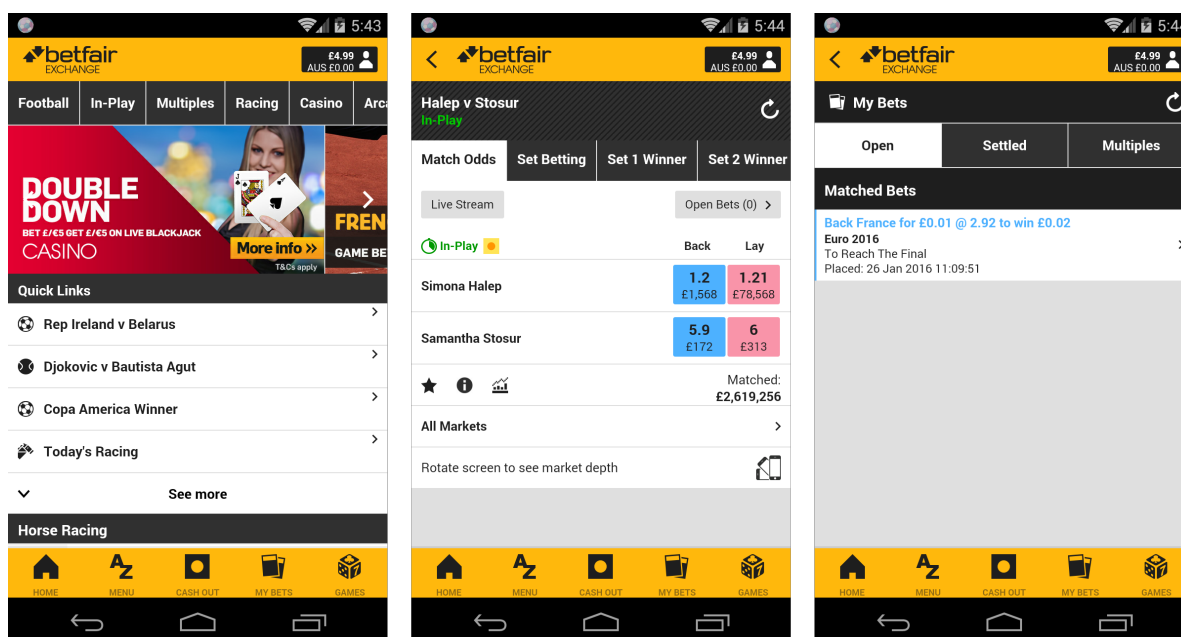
5:43

betfair EXCHANGE

£4.99 AUS £0.00

Football | In-Play | Multiples | Racing | Casino | Arca

DOUBLE DOWN

BET £/€5 GET £/€5 ON LIVE BLACKJACK

CASINO

More info »

T&Cs apply

FREN

GAME BE

Quick Links

Rep Ireland v Belarus

Djokovic v Bautista Agut

Copa America Winner

Today's Racing

See more

Horse Racing

HOME | MENU | CASH OUT | MY BETS | GAMES

5:44

betfair EXCHANGE

£4.99 AUS £0.00

Halep v Stosur

In-Play

Match Odds | Set Betting | Set 1 Winner | Set 2 Winner

Live Stream

Open Bets (0)

In-Play

Back | Lay

Simona Halep | 1.2 £1,568 | 1.21 £78,568

Samantha Stosur | 5.9 £172 | 6 £313

Matched: £2,619,256

All Markets

Rotate screen to see market depth

HOME | MENU | CASH OUT | MY BETS | GAMES

5:4

betfair EXCHANGE

£4.99 AUS £0.00

My Bets

Open | Settled | Multiples

Matched Bets

Back France for £0.01 @ 2.92 to win £0.02

Euro 2016

To Reach The Final

Placed: 26 Jan 2016 11:09:51

HOME | MENU | CASH OUT | MY BETS | GAMES